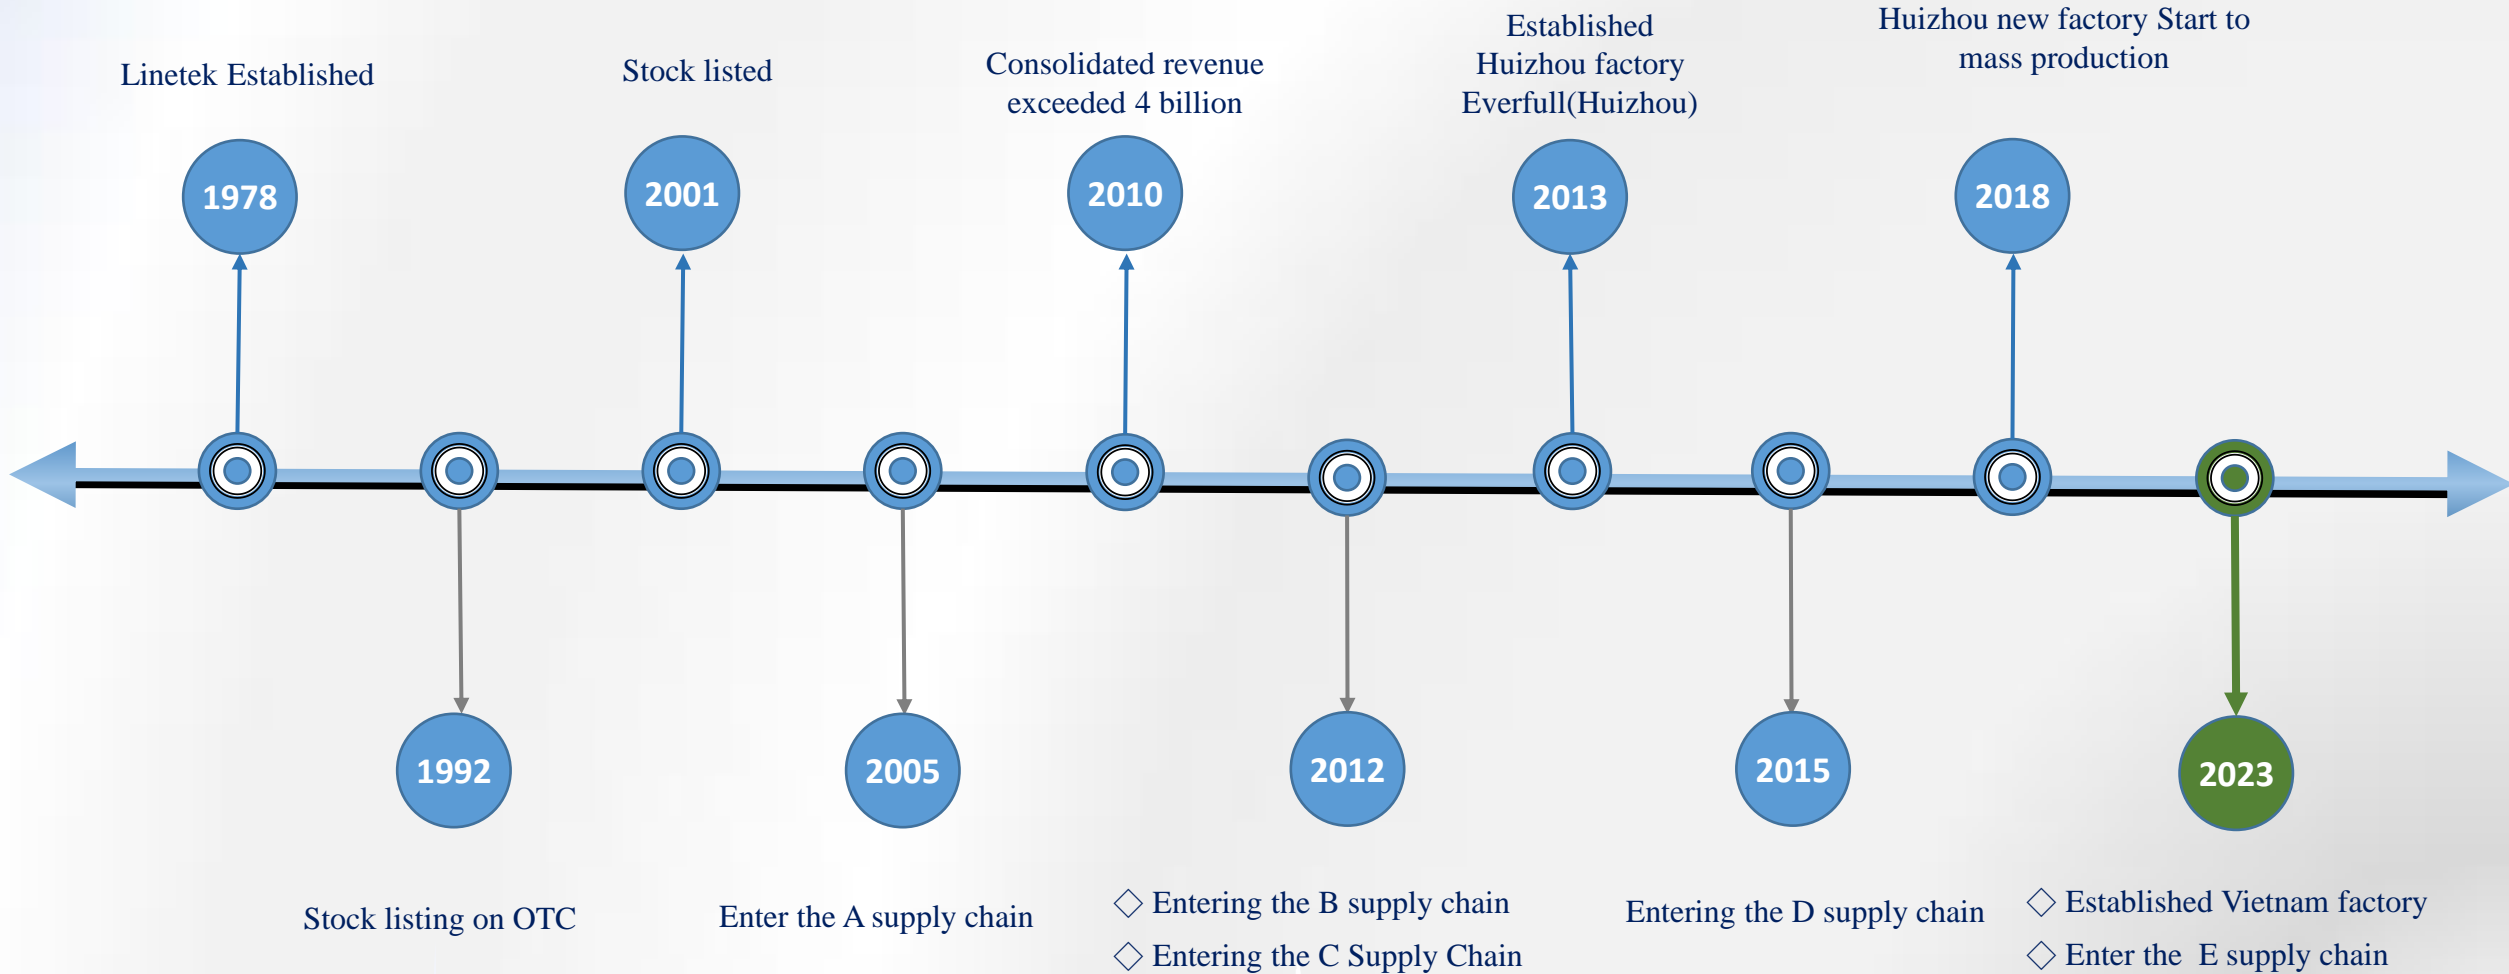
Linetek Established

1978

Stock listed

2001

Consolidated revenue exceeded 4 billion

2010

Established Huizhou factory Everfull(Huizhou)

2013

Huizhou new factory Start to mass production

2018

1992

Stock listing on OTC

2005

Enter the A supply chain

2012

◇ Entering the B supply chain
◇ Entering the C Supply Chain

2015

Entering the D supply chain

2023

◇ Established Vietnam factory
◇ Enter the E supply chain